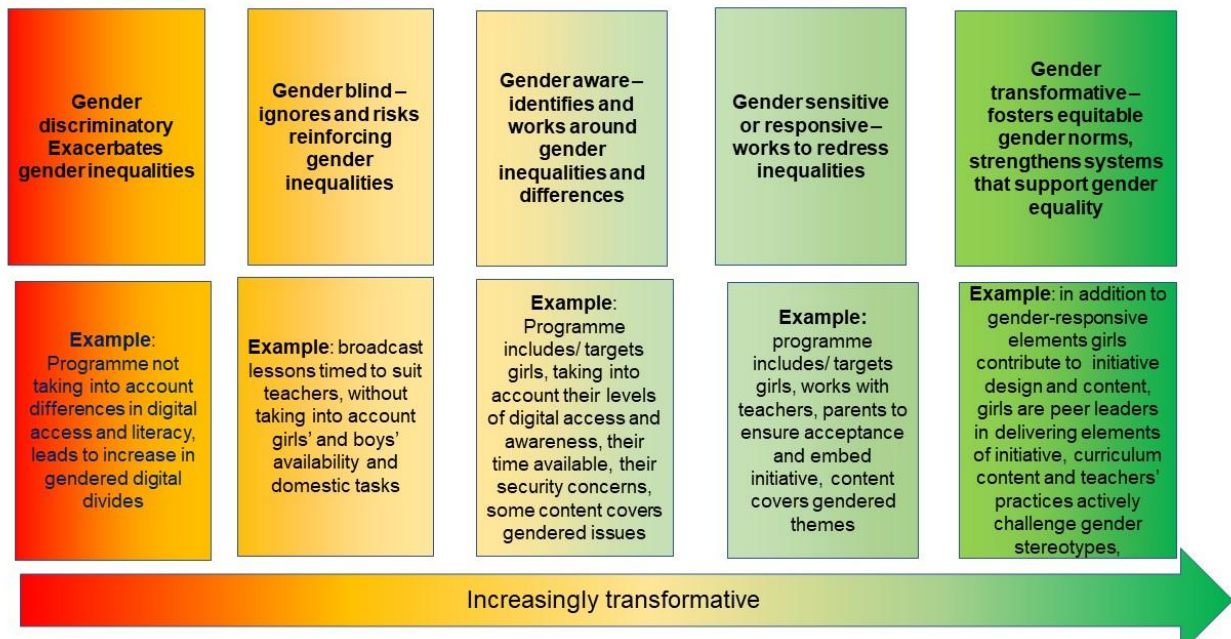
Gender discriminatory Exacerbates gender inequalities

Gender blind – ignores and risks reinforcing gender inequalities

Gender aware – identifies and works around gender inequalities and differences

Gender sensitive or responsive – works to redress inequalities

Gender transformative – fosters equitable gender norms, strengthens systems that support gender equality

Example: Programme not taking into account differences in digital access and literacy, leads to increase in gendered digital divides

Example: broadcast lessons timed to suit teachers, without taking into account girls' and boys' availability and domestic tasks

Example: Programme includes/ targets girls, taking into account their levels of digital access and awareness, their time available, their security concerns, some content covers gendered issues

Example: programme includes/ targets girls, works with teachers, parents to ensure acceptance and embed initiative, content covers gendered themes

Example: in addition to gender-responsive elements girls contribute to initiative design and content, girls are peer leaders in delivering elements of initiative, curriculum content and teachers' practices actively challenge gender stereotypes,

Increasingly transformative